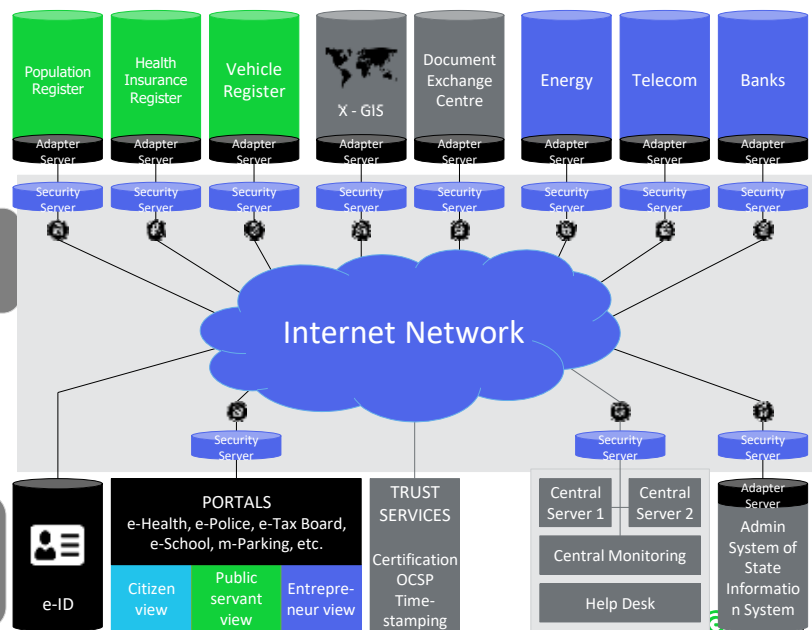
Population Register

Health Insurance Register

Vehicle Register

X - GIS

Document Exchange Centre

Energy

Telecom

Banks

Adapter Server

Adapter Server

Adapter Server

Adapter Server

Adapter Server

Adapter Server

Adapter Server

Adapter Server

Security Server

Security Server

Security Server

Security Server

Security Server

Security Server

Security Server

Security Server

Internet Network

Security Server

Security Server

Security Server

e-ID

PORTALS
e-Health, e-Police, e-Tax Board, e-School, m-Parking, etc.

Citizen view

Public servant view

Entrepreneur view

TRUST SERVICES

Certification
OCSP
Time-stamping

Central Server 1

Central Server 2

Central Monitoring

Help Desk

Adapter Server

Admin System of State Information System